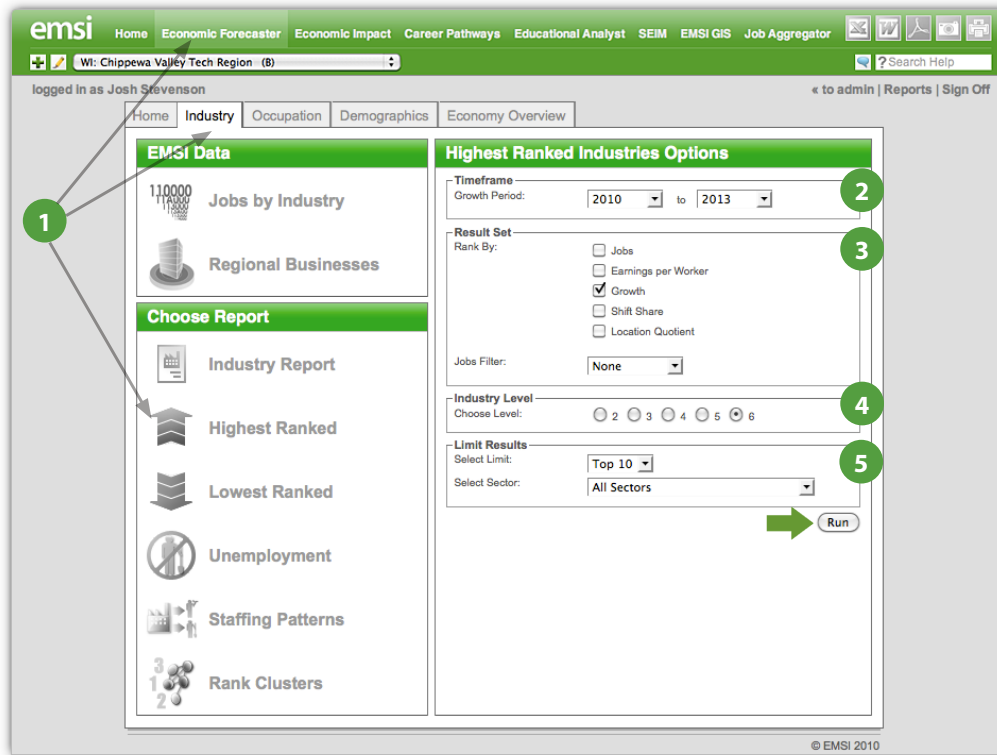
emsi Home Economic Forecaster Economic Impact Career Pathways Educational Analyst SEIM EMSI GIS Job Aggregator

WI: Chippewa Valley Tech Region (B)

Search Help

logged in as Josh Stevenson

« to admin | Reports | Sign Off

Home Industry Occupation Demographics Economy Overview

EMSI Data

Jobs by Industry

Regional Businesses

Choose Report

Industry Report

Highest Ranked

Lowest Ranked

Unemployment

Staffing Patterns

Rank Clusters

Highest Ranked Industries Options

Timeframe
Growth Period: 2010 to 2013

Result Set
Rank By:
Jobs
Earnings per Worker
Growth
Shift Share
Location Quotient

Jobs Filter: None

Industry Level
Choose Level: 2 3 4 5 6

Limit Results
Select Limit: Top 10
Select Sector: All Sectors

Run

1
2
3
4
5

© EMSI 2010